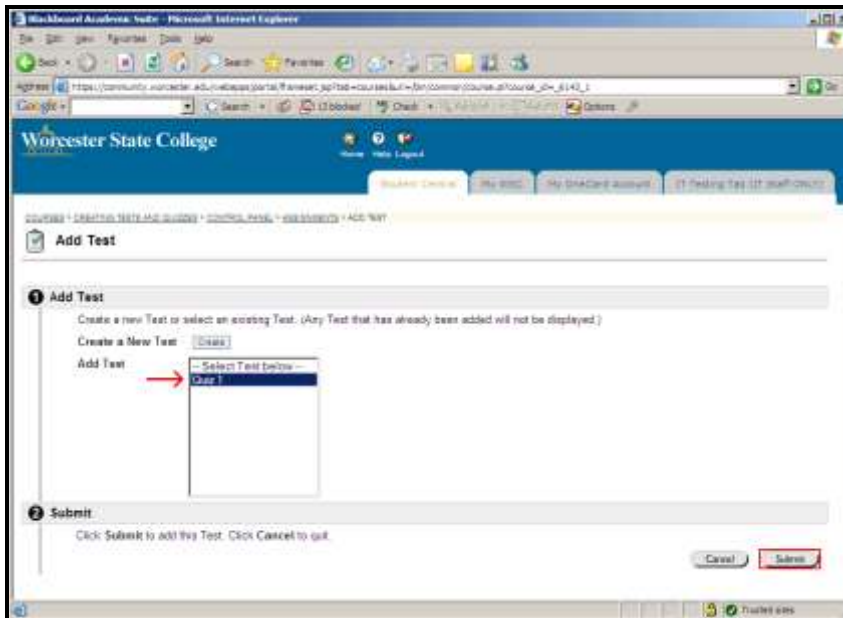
Blackboard Academic Suite - Microsoft Internet Explorer

File Edit View Favorites Tools Help

Back Search Favorites

Address https://community.worcester.edu/webapps/portal/frameset.jsp?tab=courses&url=/bin/common/course.pl?course_id=_6143_1

Go

Google Search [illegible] blocked Check Options

Worcester State College

Home Help Logout

Student Central | My WSC | My OneCard Account | IT Testing Tab (IT Staff ONLY)

COURSES > CREATING TESTS AND QUIZZES > CONTROL PANEL > ASSESSMENTS > ADD TEST

Add Test

1 Add Test

Create a new Test or select an existing Test. (Any Test that has already been added will not be displayed.)

Create a New Test Create

Add Test

-- Select Test below --
Quiz 1

2 Submit

Click Submit to add this Test. Click Cancel to quit.

Cancel Submit

Trusted sites